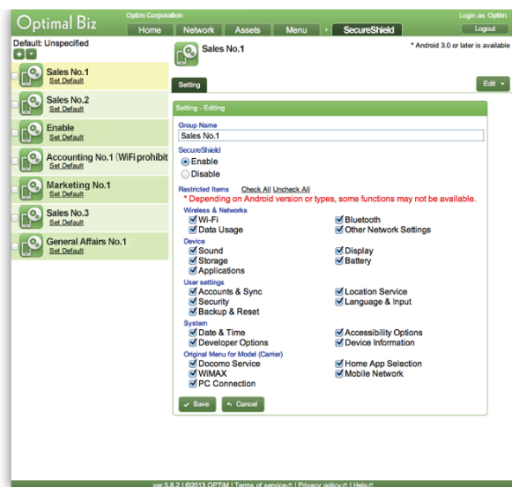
Optimal Biz
Optim Corporation
Login as Optim
Logout
Home Network Assets Menu › SecureShield

Default: Unspecified

Sales No.1
Set Default
Sales No.2
Set Default
Enable
Set Default
Accounting No.1 (WiFi prohibit
Set Default
Marketing No.1
Set Default
Sales No.3
Set Default
General Affairs No.1
Set Default

Sales No.1
* Android 3.0 or later is available

Setting
Edit

Setting - Editing
Group Name
Sales No.1
SecureShield
Enable
Disable
Restricted Items Check All Uncheck All
* Depending on Android version or types, some functions may not be available.
Wireless & Networks
Wi-Fi
Bluetooth
Data Usage
Other Network Settings
Device
Sound
Display
Storage
Battery
Applications
User settings
Accounts & Sync
Location Service
Security
Language & Input
Backup & Reset
System
Date & Time
Accessibility Options
Developer Options
Device Information
Original Menu for Model (Carrier)
Docomo Service
Home App Selection
WiMAX
Mobile Network
PC Connection
Save
Cancel

ver 5.8.2 | ©2013 OPTiM | Terms of service | Privacy policy | Help